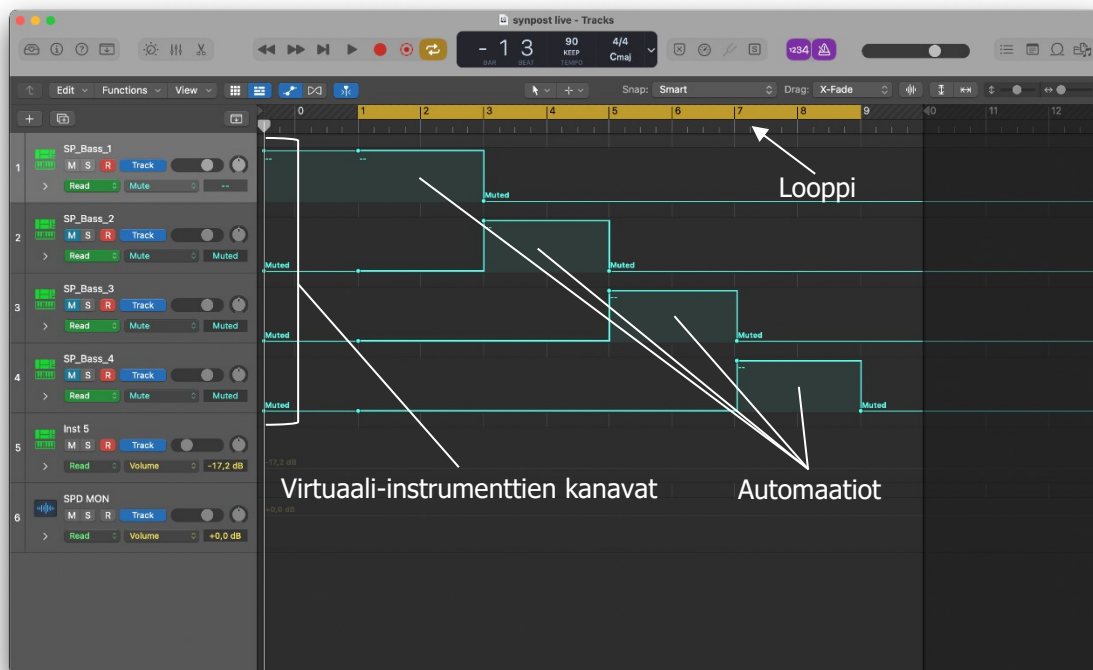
synpost live - Tracks

- 1 3
BAR BEAT
90
KEEP
TEMPO
4/4
Cmaj

1234

Edit Functions View

Snap: Smart
Drag: X-Fade

0 1 2 3 4 5 6 7 8 9 10 11 12

1 SP_Bass_1
M S R Track
Read Mute --

2 SP_Bass_2
M S R Track
Read Mute Muted

3 SP_Bass_3
M S R Track
Read Mute Muted

4 SP_Bass_4
M S R Track
Read Mute Muted

5 Inst 5
M S R Track
Read Volume -17,2 dB

6 SPD MON
M S R Track
Read Volume +0,0 dB

--
--
Muted
Muted
--
Muted
Muted
--
Muted
Muted
--
Muted
-17,2 dB
+0,0 dB

Looppi

Virtuaali-instrumenttien kanavat

Automaatiot